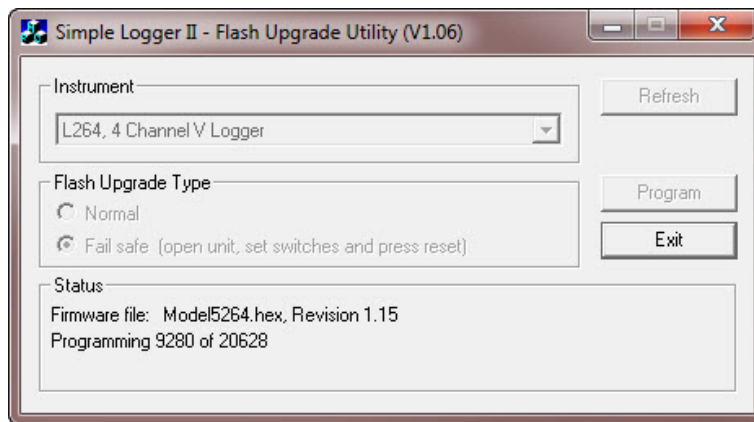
Simple Logger II - Flash Upgrade Utility (V1.06)

Instrument

L264, 4 Channel V Logger

Refresh

Flash Upgrade Type

Normal

Fail safe (open unit, set switches and press reset)

Program

Exit

Status

Firmware file: Model5264.hex, Revision 1.15

Programming 9280 of 20628